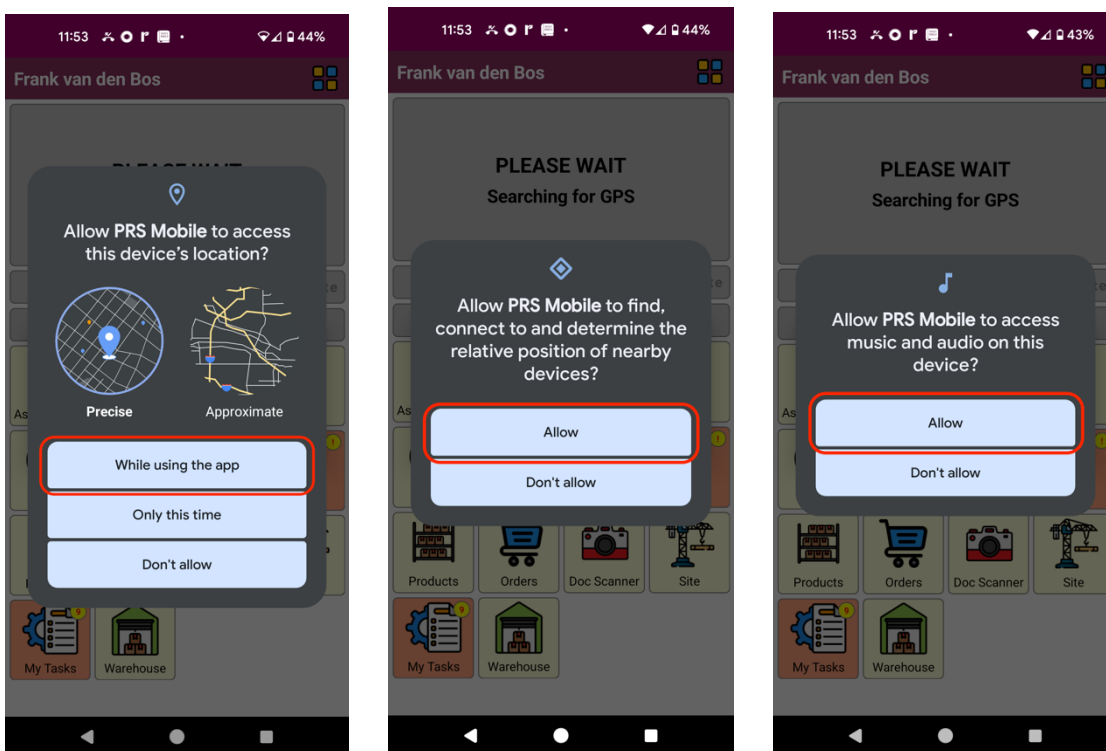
11:53 44%

Frank van den Bos

PLEASE WAIT

Allow **PRS Mobile** to access this device's location?

Precise

Approximate

While using the app

Only this time

Don't allow

As

9

My Tasks

Warehouse

11:53 44%

Frank van den Bos

PLEASE WAIT

Searching for GPS

Allow **PRS Mobile** to find, connect to and determine the relative position of nearby devices?

Allow

Don't allow

As

Products

Orders

Doc Scanner

Site

9

My Tasks

Warehouse

11:53 43%

Frank van den Bos

PLEASE WAIT

Searching for GPS

Allow **PRS Mobile** to access music and audio on this device?

Allow

Don't allow

As

Products

Orders

Doc Scanner

Site

9

My Tasks

Warehouse